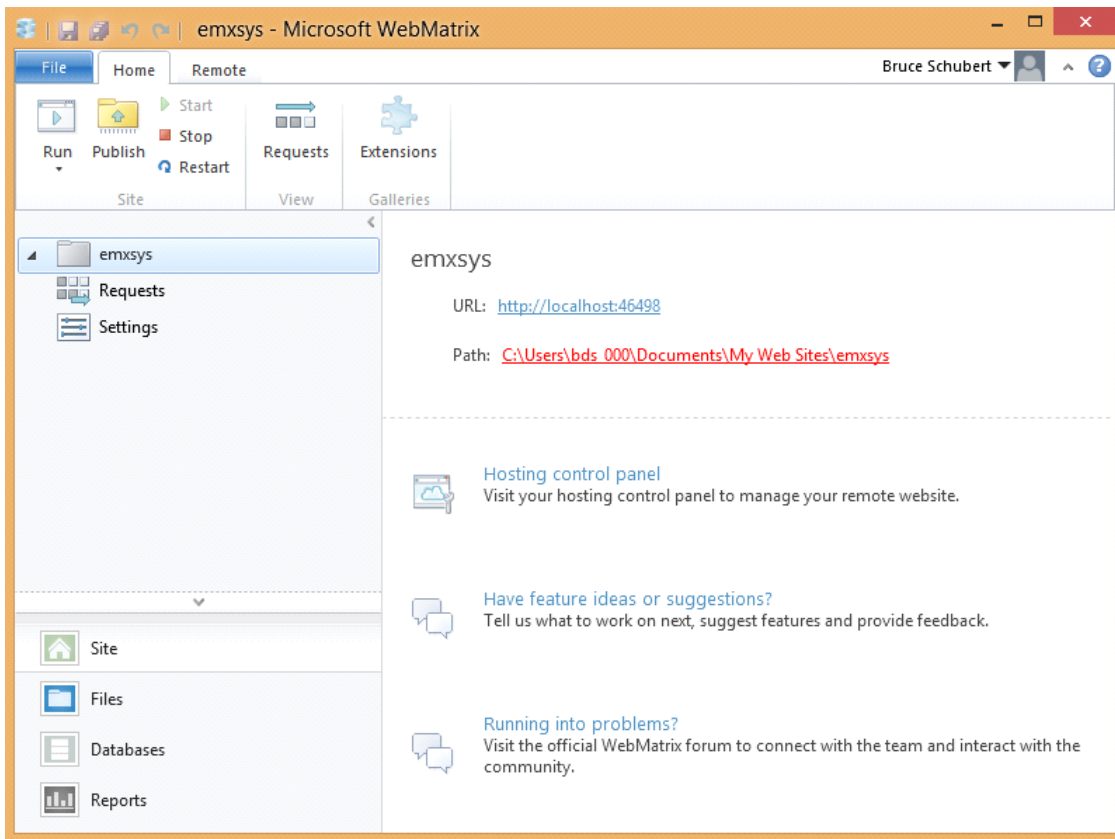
emxsys - Microsoft WebMatrix

File | Home | Remote

Bruce Schubert

Run
Publish
Start
Stop
Restart
Site

Requests
View

Extensions
Galleries

emxsys
Requests
Settings

Site
Files
Databases
Reports

emxsys

URL: http://localhost:46498

Path: C:\Users\bds_000\Documents\My Web Sites\emxsys

Hosting control panel
Visit your hosting control panel to manage your remote website.

Have feature ideas or suggestions?
Tell us what to work on next, suggest features and provide feedback.

Running into problems?
Visit the official WebMatrix forum to connect with the team and interact with the community.